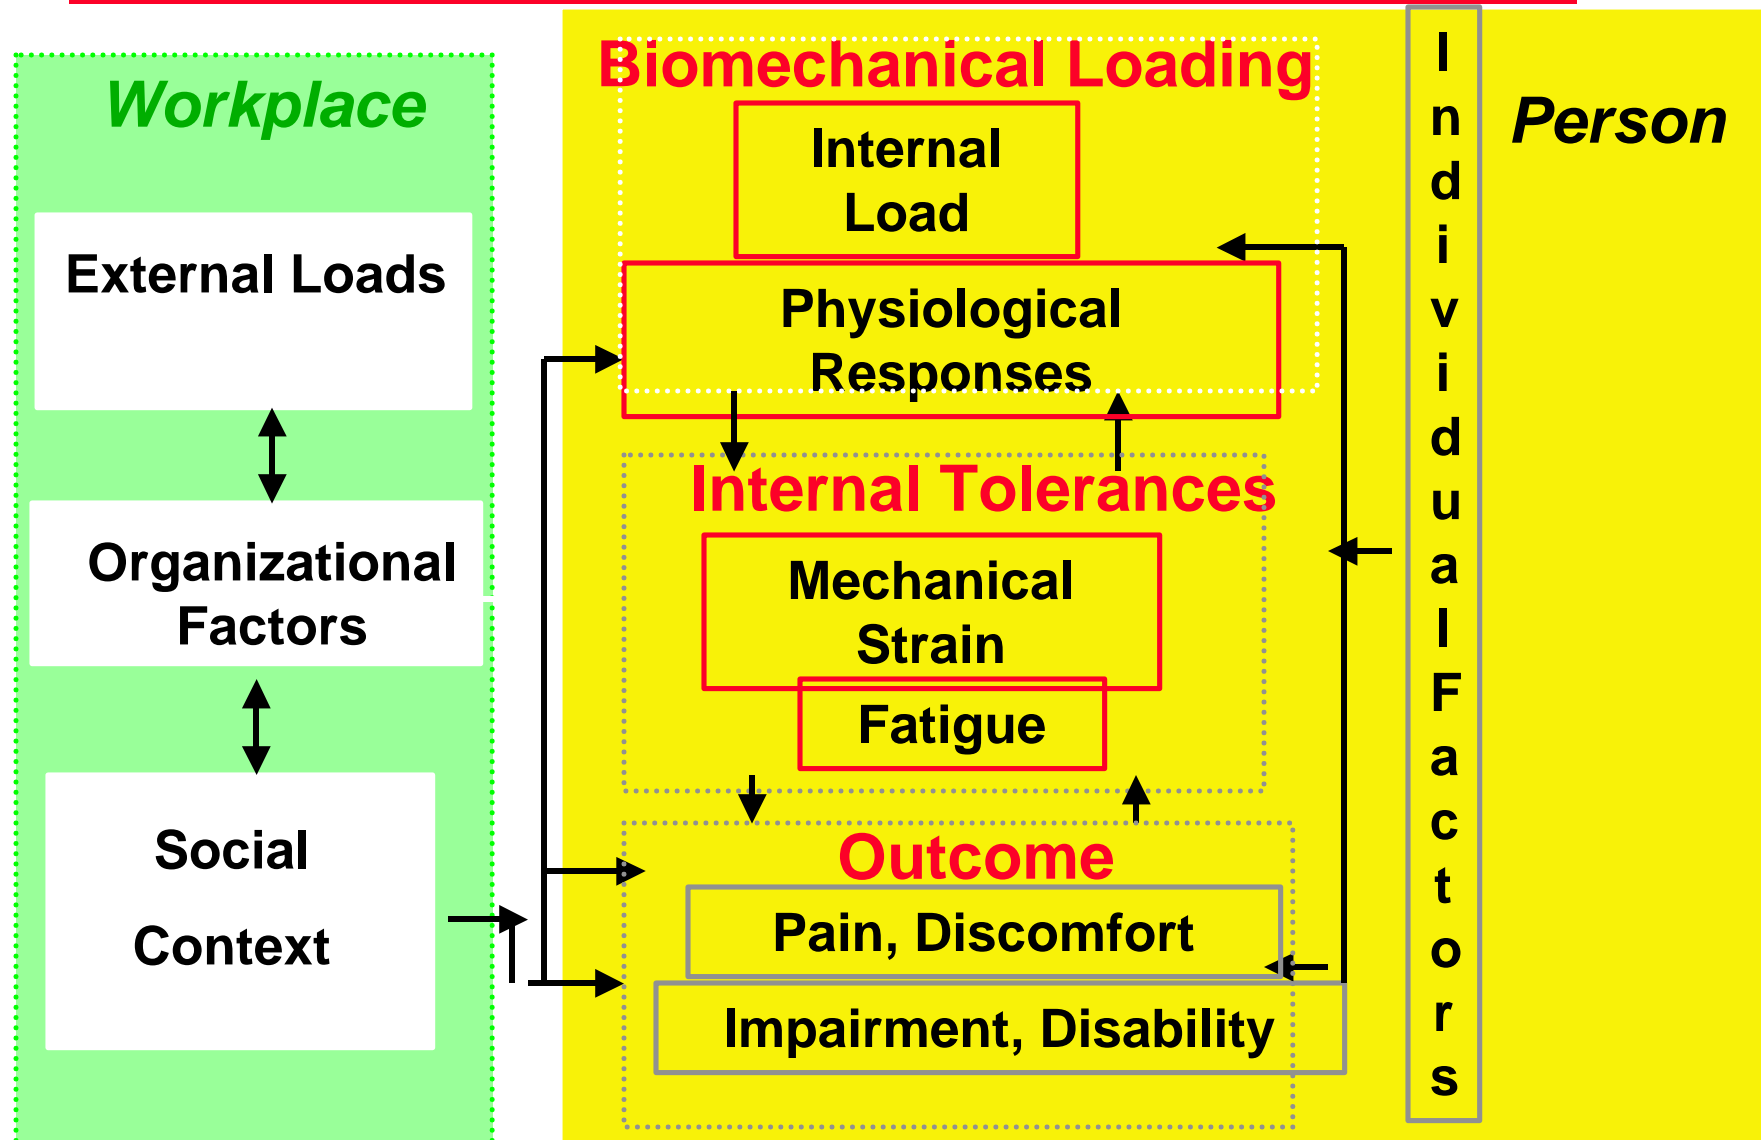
Workplace

External Loads

Organizational Factors

Social

Context

Biomechanical Loading

Internal Load

Physiological Responses

Internal Tolerances

Mechanical Strain

Fatigue

Outcome

Pain, Discomfort

Impairment, Disability

Individual Factors

Person